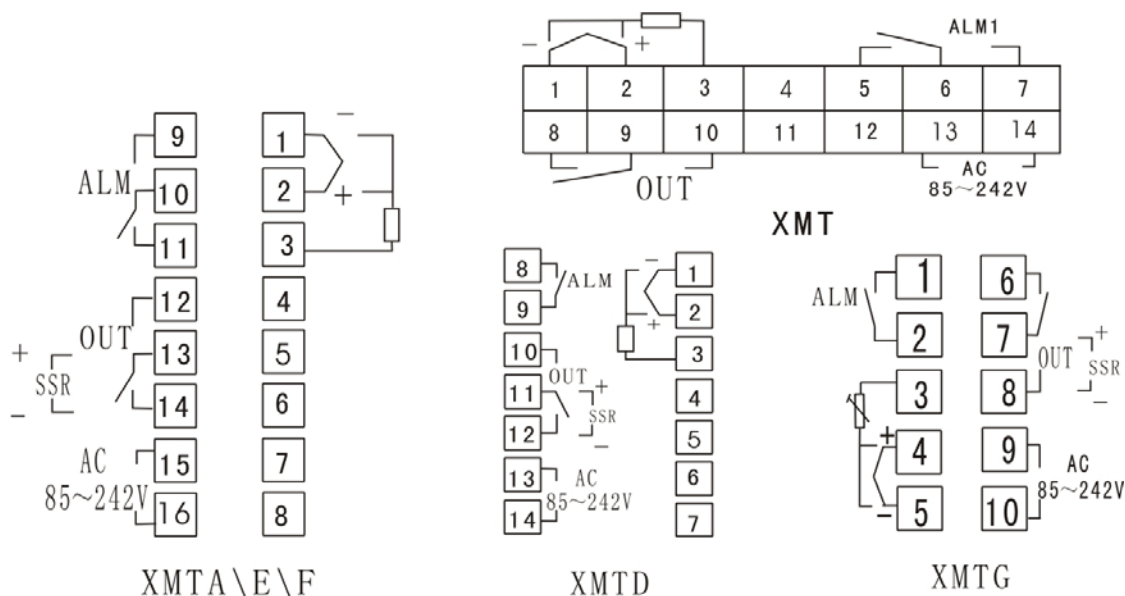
ALM1

−

+

| 1 | 2 | 3 | 4 | 5 | 6 | 7 |
|---|---|---|---|---|---|---|
| 8 | 9 | 10 | 11 | 12 | 13 | 14 |

OUT

AC
85～242V

XMT

9
ALM
10
11
12
OUT
+
13
SSR
−
14
AC
15
85～242V
16

1
−
2
+
3
4
5
6
7
8

XMTA\E\F

8
ALM
9
10
OUT
+
11
SSR
−
12
13
AC
85～242V
14

−
1
2
+
3
4
5
6
7

XMTD

ALM
1
2
3
+
4
−
5

6
7
+
OUT
SSR
8
−
9
AC
85～242V
10

XMTG